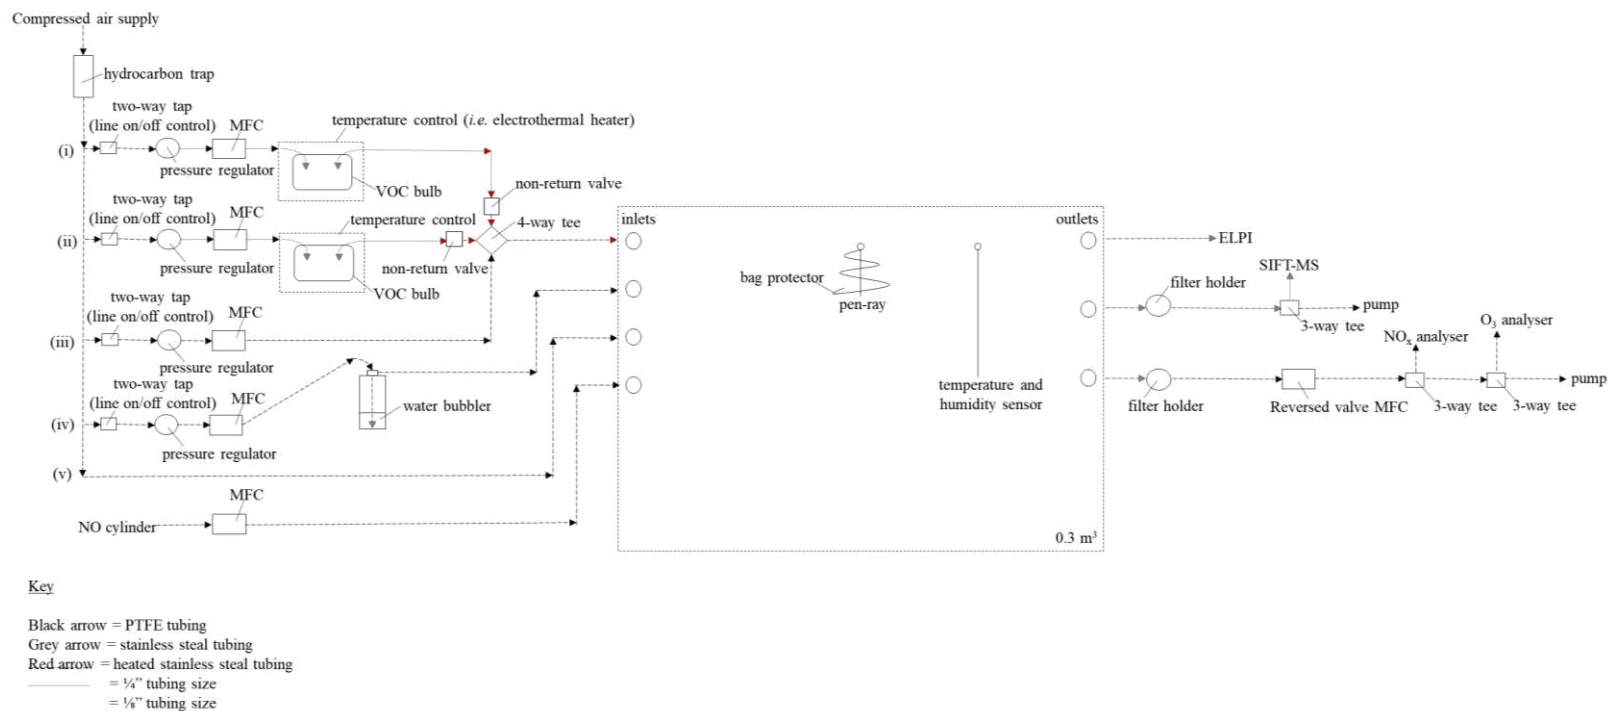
Compressed air supply

hydrocarbon trap

two-way tap (line on/off control) MFC

temperature control (*i.e.* electrothermal heater)

(i)

pressure regulator

VOC bulb

non-return valve

two-way tap (line on/off control) MFC

temperature control

4-way tee

(ii)

pressure regulator

non-return valve

VOC bulb

two-way tap (line on/off control) MFC

(iii)

pressure regulator

two-way tap (line on/off control) MFC

water bubbler

(iv)

pressure regulator

(v)

MFC

NO cylinder

inlets

bag protector

pen-ray

temperature and humidity sensor

outlets

0.3 m$^3$

ELPI

filter holder

SIFT-MS

pump

3-way tee

$NO_x$ analyser

$O_3$ analyser

filter holder

Reversed valve MFC

3-way tee

3-way tee

pump

Key

Black arrow = PTFE tubing
Grey arrow = stainless steal tubing
Red arrow = heated stainless steal tubing
= ¼" tubing size
= ⅛" tubing size